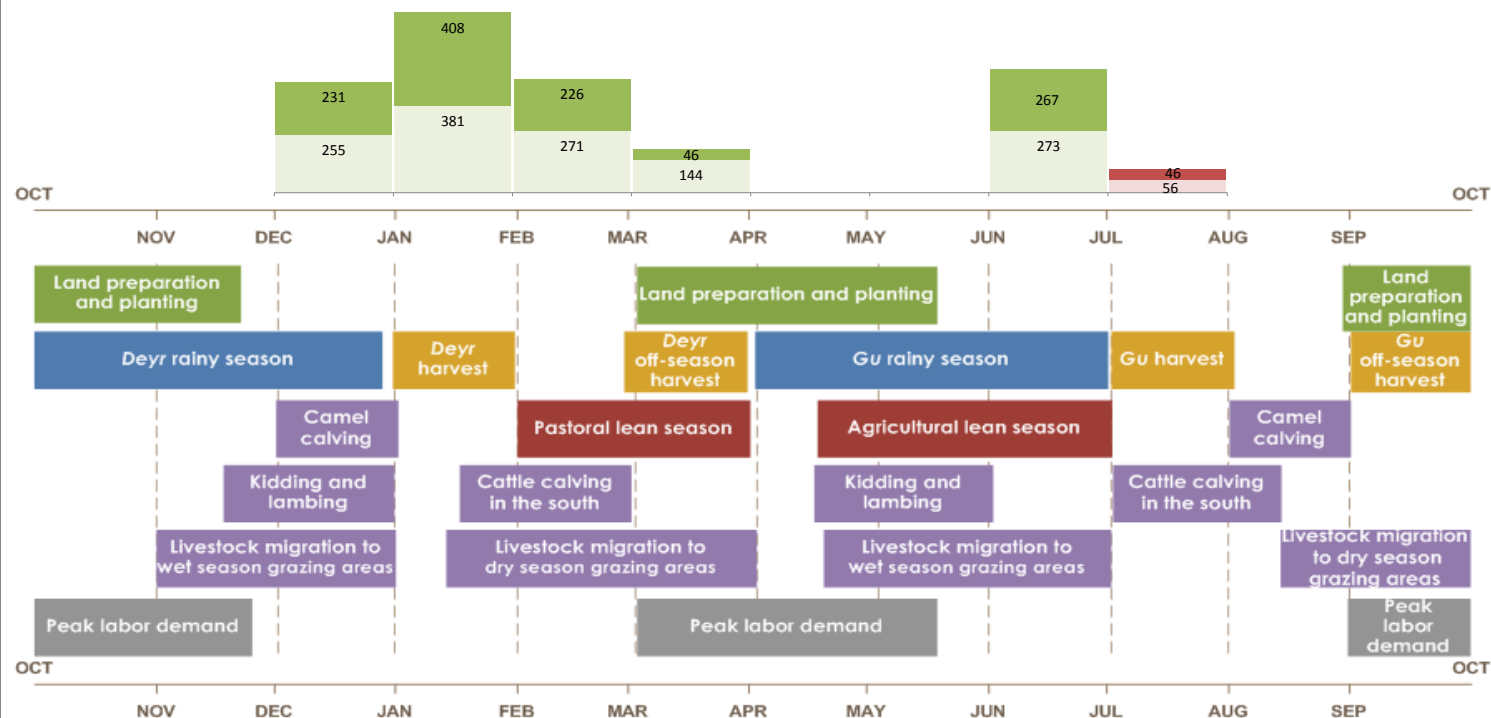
231
255
408
381
226
271
46
144
267
273
46
56

OCT OCT

NOV DEC JAN FEB MAR APR MAY JUN JUL AUG SEP

Land preparation and planting

Land preparation and planting

Land preparation and planting

Deyr rainy season

Deyr harvest

Deyr off-season harvest

Gu rainy season

Gu harvest

Gu off-season harvest

Camel calving

Pastoral lean season

Agricultural lean season

Camel calving

Kidding and lambing

Cattle calving in the south

Kidding and lambing

Cattle calving in the south

Livestock migration to wet season grazing areas

Livestock migration to dry season grazing areas

Livestock migration to wet season grazing areas

Livestock migration to dry season grazing areas

Peak labor demand

Peak labor demand

Peak labor demand

OCT OCT

NOV DEC JAN FEB MAR APR MAY JUN JUL AUG SEP